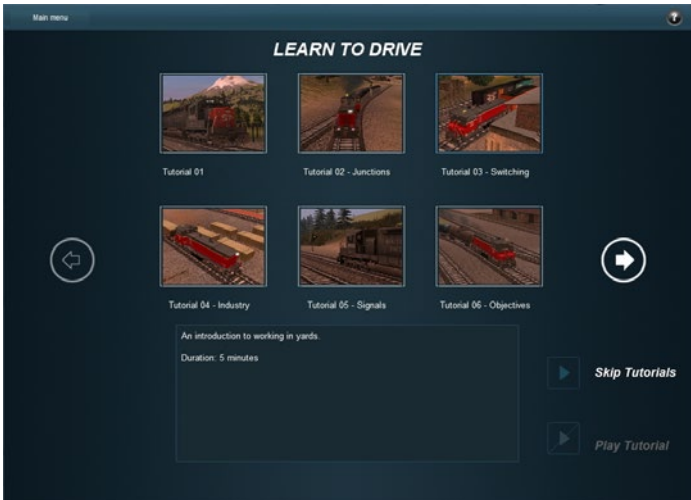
Main menu

LEARN TO DRIVE

Tutorial 01

Tutorial 02 - Junctions

Tutorial 03 - Switching

Tutorial 04 - Industry

Tutorial 05 - Signals

Tutorial 06 - Objectives

An introduction to working in yards.

Duration: 5 minutes

Skip Tutorials

Play Tutorial